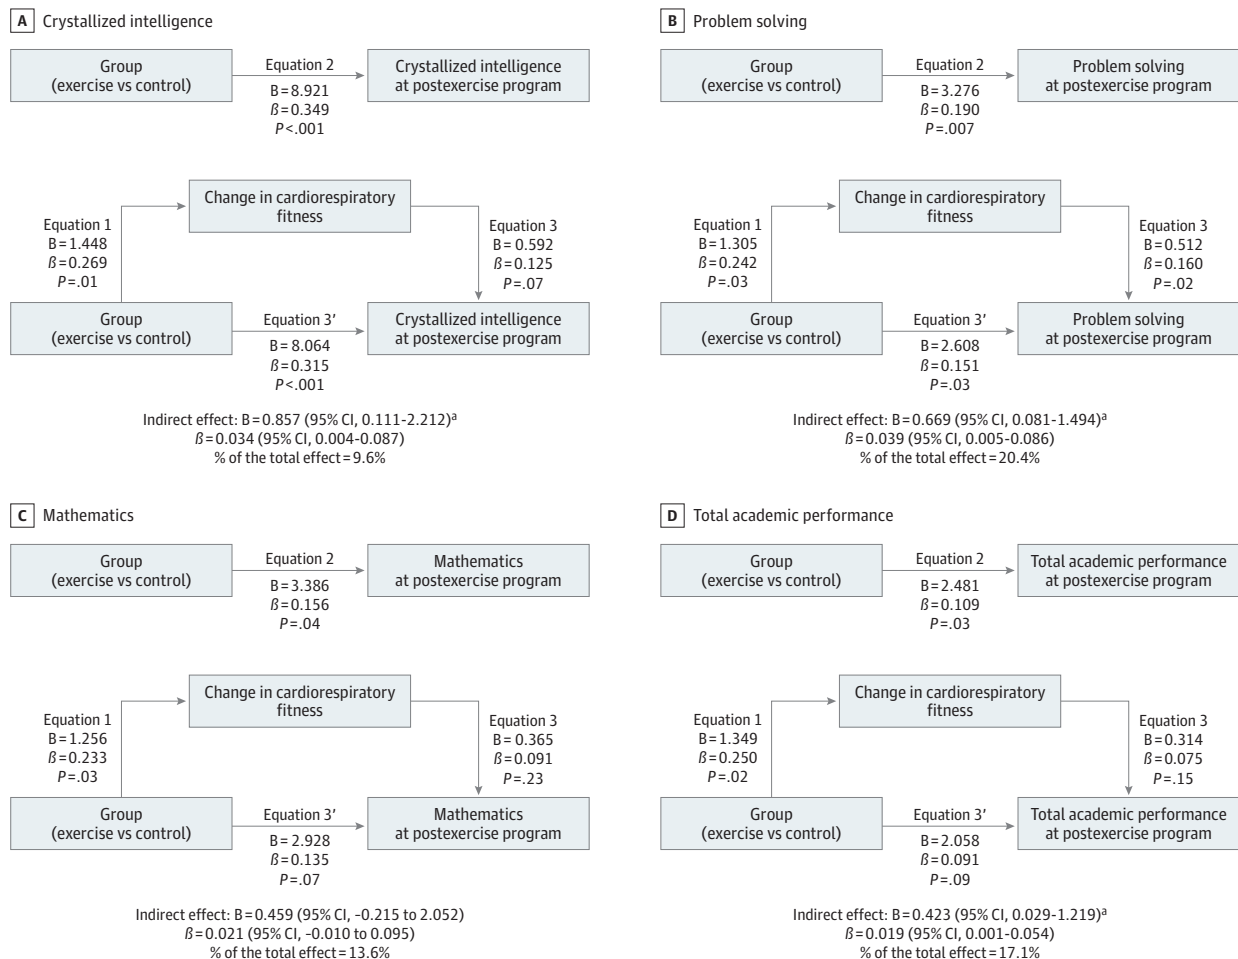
A Crystallized intelligence

Group (exercise vs control)

Equation 2
B = 8.921
ß = 0.349
P < .001

Crystallized intelligence at postexercise program

Change in cardiorespiratory fitness

Equation 1
B = 1.448
ß = 0.269
P = .01

Equation 3
B = 0.592
ß = 0.125
P = .07

Group (exercise vs control)

Equation 3′
B = 8.064
ß = 0.315
P < .001

Crystallized intelligence at postexercise program

Indirect effect: B = 0.857 (95% CI, 0.111-2.212)$^a$
ß = 0.034 (95% CI, 0.004-0.087)
% of the total effect = 9.6%

B Problem solving

Group (exercise vs control)

Equation 2
B = 3.276
ß = 0.190
P = .007

Problem solving at postexercise program

Change in cardiorespiratory fitness

Equation 1
B = 1.305
ß = 0.242
P = .03

Equation 3
B = 0.512
ß = 0.160
P = .02

Group (exercise vs control)

Equation 3′
B = 2.608
ß = 0.151
P = .03

Problem solving at postexercise program

Indirect effect: B = 0.669 (95% CI, 0.081-1.494)$^a$
ß = 0.039 (95% CI, 0.005-0.086)
% of the total effect = 20.4%

C Mathematics

Group (exercise vs control)

Equation 2
B = 3.386
ß = 0.156
P = .04

Mathematics at postexercise program

Change in cardiorespiratory fitness

Equation 1
B = 1.256
ß = 0.233
P = .03

Equation 3
B = 0.365
ß = 0.091
P = .23

Group (exercise vs control)

Equation 3′
B = 2.928
ß = 0.135
P = .07

Mathematics at postexercise program

Indirect effect: B = 0.459 (95% CI, −0.215 to 2.052)
ß = 0.021 (95% CI, −0.010 to 0.095)
% of the total effect = 13.6%

D Total academic performance

Group (exercise vs control)

Equation 2
B = 2.481
ß = 0.109
P = .03

Total academic performance at postexercise program

Change in cardiorespiratory fitness

Equation 1
B = 1.349
ß = 0.250
P = .02

Equation 3
B = 0.314
ß = 0.075
P = .15

Group (exercise vs control)

Equation 3′
B = 2.058
ß = 0.091
P = .09

Total academic performance at postexercise program

Indirect effect: B = 0.423 (95% CI, 0.029-1.219)$^a$
ß = 0.019 (95% CI, 0.001-0.054)
% of the total effect = 17.1%